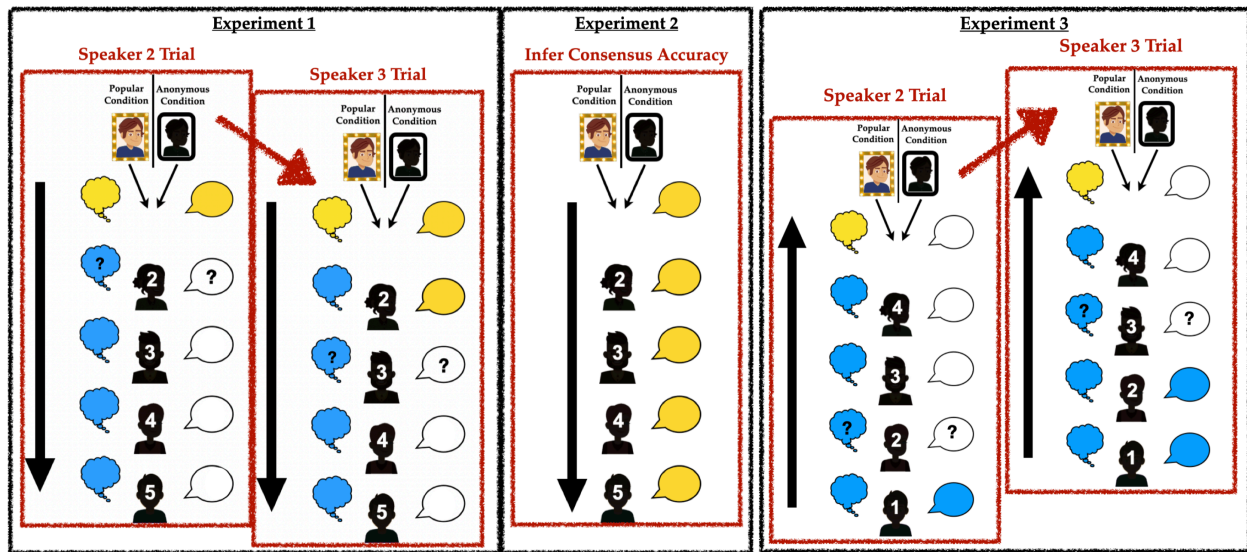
Experiment 1

Speaker 2 Trial

Popular Condition | Anonymous Condition

?
2 ?
3
4
5

Speaker 3 Trial

Popular Condition | Anonymous Condition

2
? 3 ?
4
5

Experiment 2

Infer Consensus Accuracy

Popular Condition | Anonymous Condition

2
3
4
5

Experiment 3

Speaker 2 Trial

Popular Condition | Anonymous Condition

4
3
? 2 ?
1

Speaker 3 Trial

Popular Condition | Anonymous Condition

4
? 3 ?
2
1